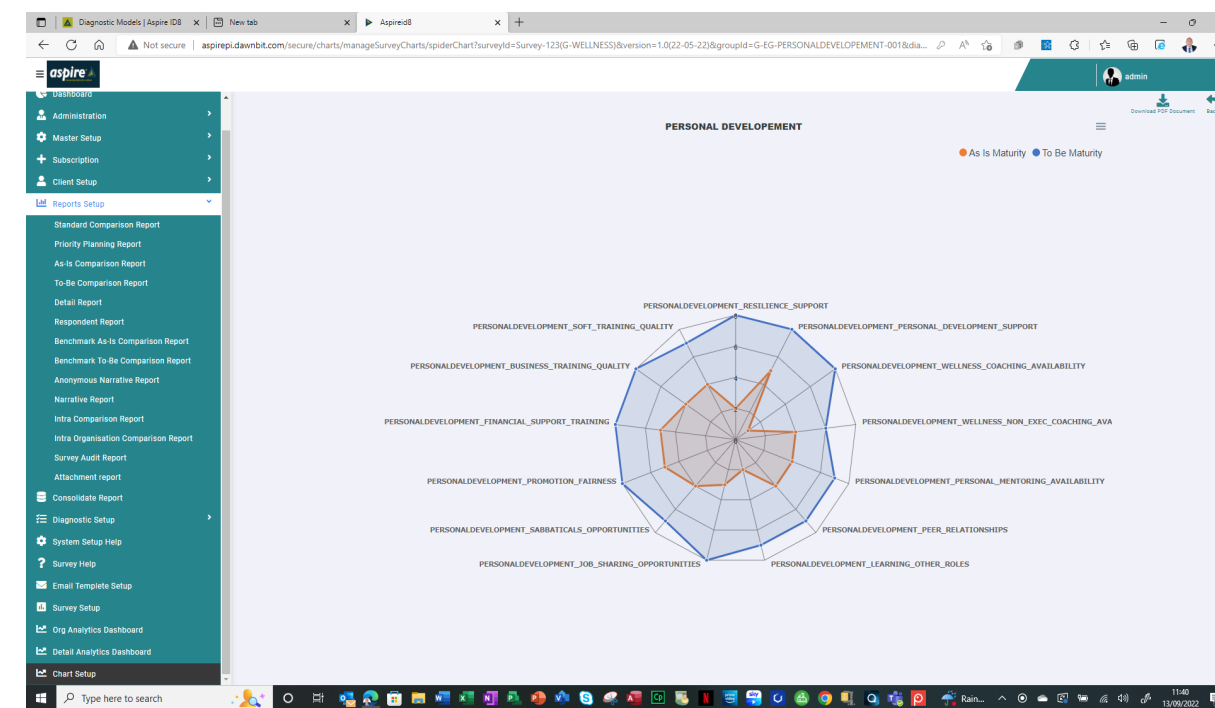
Diagnostic Models | Aspire ID8 × New tab × Aspireid8 × +

Not secure | aspirepi.dawnbit.com/secure/charts/manageSurveyCharts/spiderChart?surveyId=Survey-123(G-WELLNESS)&version=1.0(22-05-22)&groupId=G-EG-PERSONALDEVELOPEMENT-001&dia...

aspire

admin

Dashboard
Administration
Master Setup
Subscription
Client Setup
Reports Setup
Standard Comparison Report
Priority Planning Report
As-Is Comparison Report
To-Be Comparison Report
Detail Report
Respondent Report
Benchmark As-Is Comparison Report
Benchmark To-Be Comparison Report
Anonymous Narrative Report
Narrative Report
Intra Comparison Report
Intra Organisation Comparison Report
Survey Audit Report
Attachment report
Consolidate Report
Diagnostic Setup
System Setup Help
Survey Help
Email Templete Setup
Survey Setup
Org Analytics Dashboard
Detail Analytics Dashboard
Chart Setup

Download PDF Document

PERSONAL DEVELOPEMENT

As Is Maturity To Be Maturity

PERSONALDEVELOPMENT_RESILIENCE_SUPPORT
PERSONALDEVELOPMENT_PERSONAL_DEVELOPMENT_SUPPORT
PERSONALDEVELOPMENT_WELLNESS_COACHING_AVAILABILITY
PERSONALDEVELOPMENT_WELLNESS_NON_EXEC_COACHING_AVA
PERSONALDEVELOPMENT_PERSONAL_MENTORING_AVAILABILITY
PERSONALDEVELOPMENT_PEER_RELATIONSHIPS
PERSONALDEVELOPMENT_LEARNING_OTHER_ROLES
PERSONALDEVELOPMENT_JOB_SHARING_OPPORTUNITIES
PERSONALDEVELOPMENT_SABBATICALS_OPPORTUNITIES
PERSONALDEVELOPMENT_PROMOTION_FAIRNESS
PERSONALDEVELOPMENT_FINANCIAL_SUPPORT_TRAINING
PERSONALDEVELOPMENT_BUSINESS_TRAINING_QUALITY
PERSONALDEVELOPMENT_SOFT_TRAINING_QUALITY

Type here to search

Rain...

11:40
13/09/2022